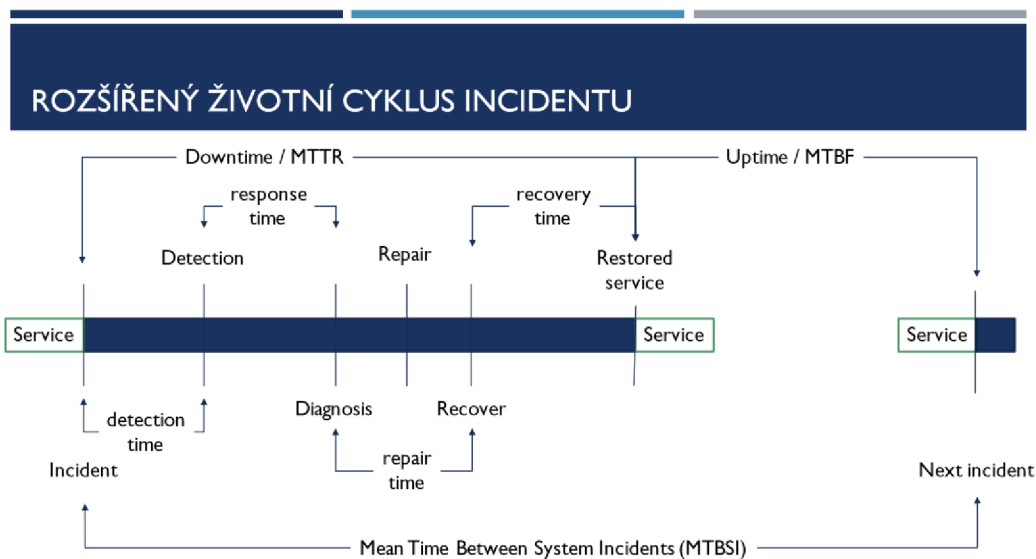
ROZŠÍŘENÝ ŽIVOTNÍ CYKLUS INCIDENTU

Downtime / MTTR

Uptime / MTBF

response time

recovery time

Detection

Repair

Restored service

Service

Service

Service

Diagnosis

Recover

detection time

repair time

Incident

Next incident

Mean Time Between System Incidents (MTBSI)